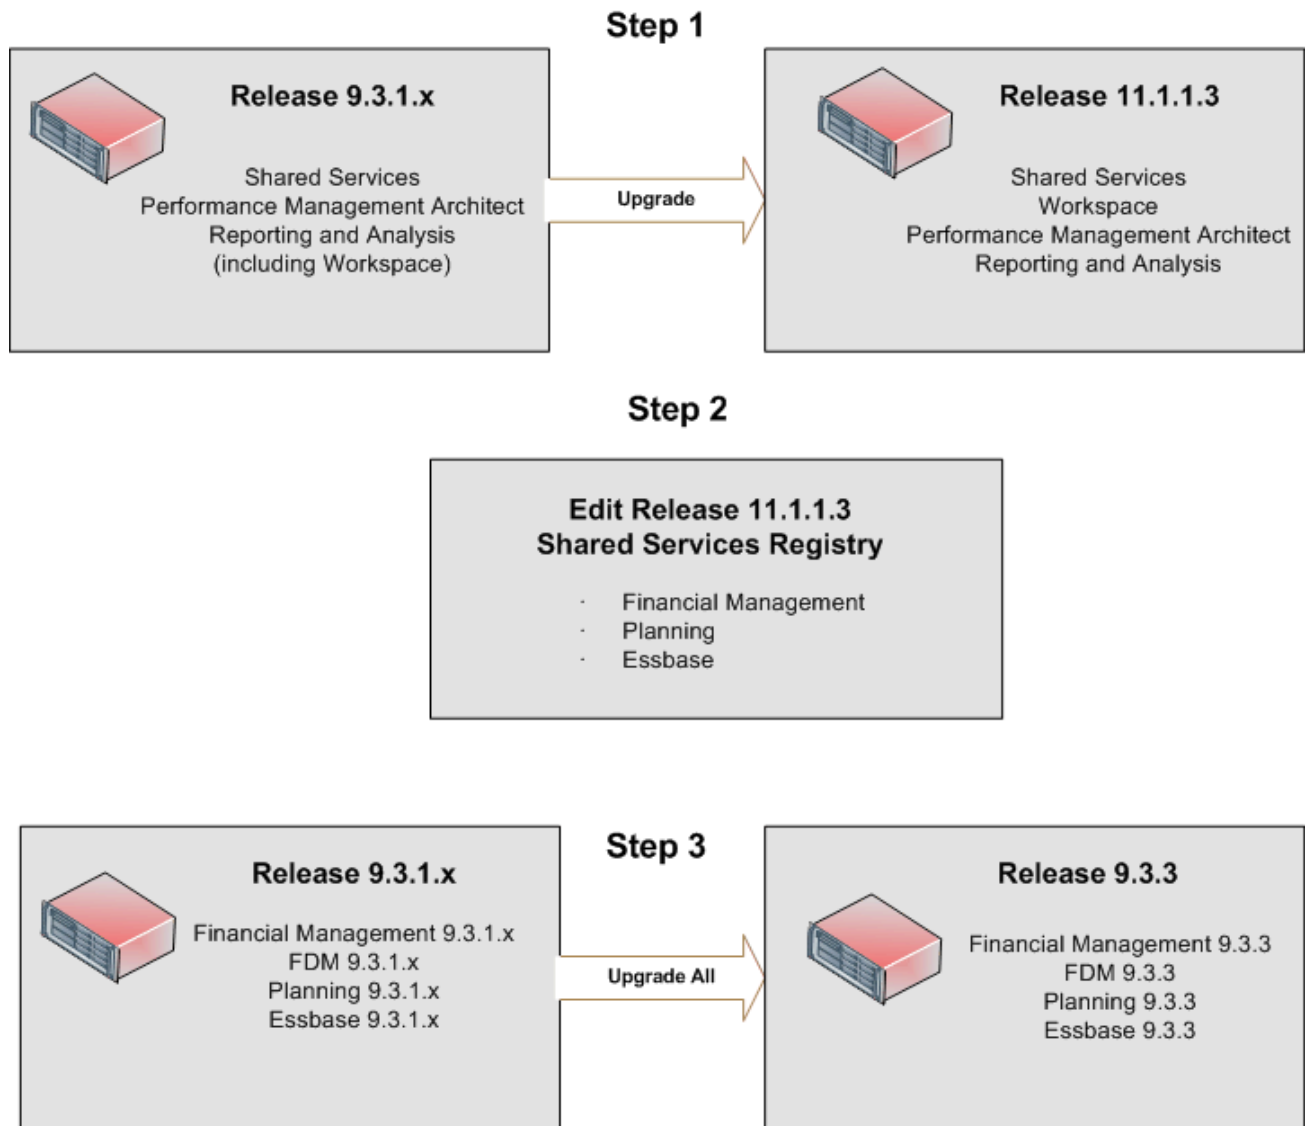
Step 1

Release 9.3.1.x

Shared Services
Performance Management Architect
Reporting and Analysis
(including Workspace)

Upgrade

Release 11.1.1.3

Shared Services
Workspace
Performance Management Architect
Reporting and Analysis

Step 2

Edit Release 11.1.1.3
Shared Services Registry

· Financial Management
· Planning
· Essbase

Step 3

Release 9.3.1.x

Financial Management 9.3.1.x
FDM 9.3.1.x
Planning 9.3.1.x
Essbase 9.3.1.x

Upgrade All

Release 9.3.3

Financial Management 9.3.3
FDM 9.3.3
Planning 9.3.3
Essbase 9.3.3